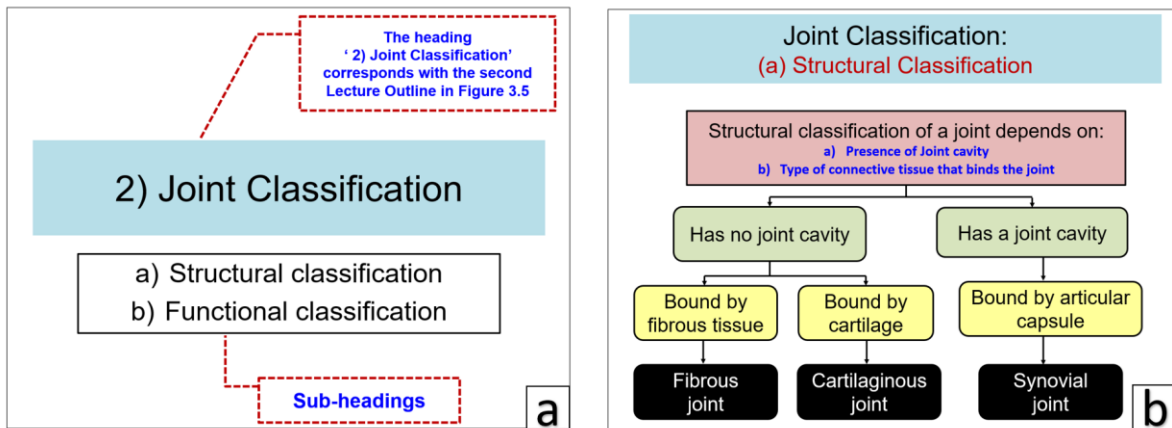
The heading ‘ 2) Joint Classification’ corresponds with the second Lecture Outline in Figure 3.5

2) Joint Classification

a) Structural classification
b) Functional classification

Sub-headings

a

Joint Classification:
(a) Structural Classification

Structural classification of a joint depends on:
a) Presence of Joint cavity
b) Type of connective tissue that binds the joint

Has no joint cavity

Has a joint cavity

Bound by fibrous tissue

Bound by cartilage

Bound by articular capsule

Fibrous joint

Cartilaginous joint

Synovial joint

b